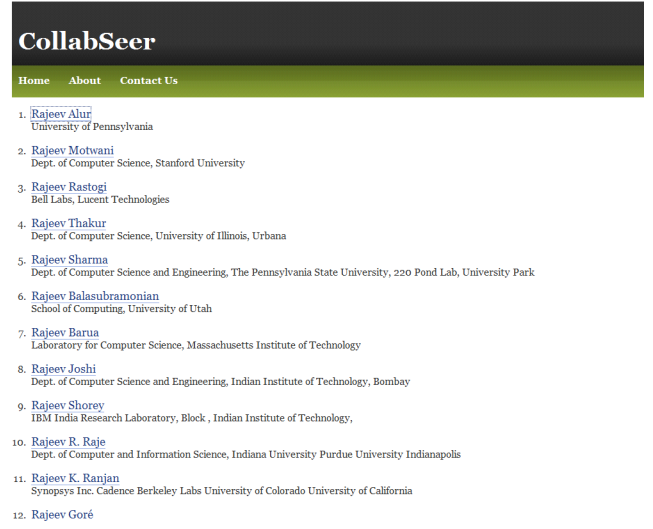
CollabSeer

Home About Contact Us

1. Rajeev Alur
University of Pennsylvania

2. Rajeev Motwani
Dept. of Computer Science, Stanford University

3. Rajeev Rastogi
Bell Labs, Lucent Technologies

4. Rajeev Thakur
Dept. of Computer Science, University of Illinois, Urbana

5. Rajeev Sharma
Dept. of Computer Science and Engineering, The Pennsylvania State University, 220 Pond Lab, University Park

6. Rajeev Balasubramonian
School of Computing, University of Utah

7. Rajeev Barua
Laboratory for Computer Science, Massachusetts Institute of Technology

8. Rajeev Joshi
Dept. of Computer Science and Engineering, Indian Institute of Technology, Bombay

9. Rajeev Shorey
IBM India Research Laboratory, Block , Indian Institute of Technology,

10. Rajeev R. Raje
Dept. of Computer and Information Science, Indiana University Purdue University Indianapolis

11. Rajeev K. Ranjan
Synopsys Inc. Cadence Berkeley Labs University of Colorado University of California

12. Rajeev Goré